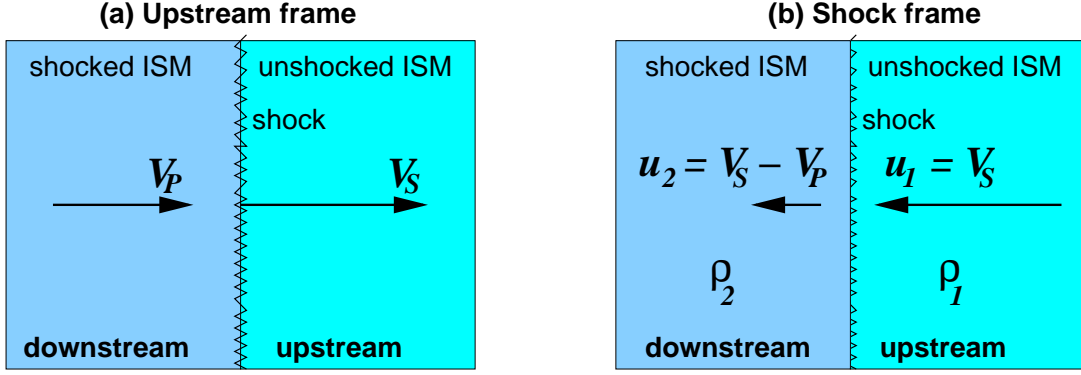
(a) Upstream frame

shocked ISM

unshocked ISM

shock

$V_P$

$V_S$

downstream

upstream

(b) Shock frame

shocked ISM

unshocked ISM

shock

$u_2 = V_S - V_P$

$u_1 = V_S$

$\rho_2$

$\rho_1$

downstream

upstream